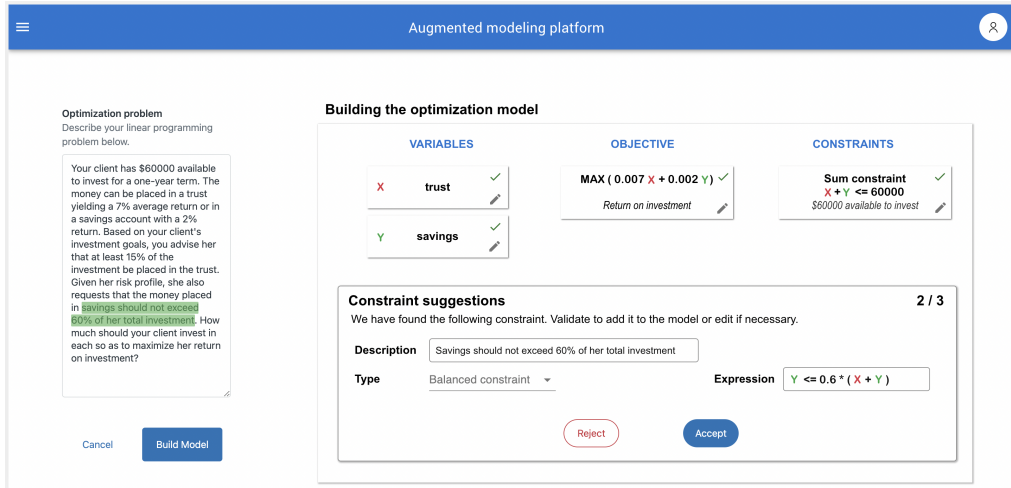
Augmented modeling platform

Optimization problem
Describe your linear programming problem below.

Your client has \$60000 available to invest for a one-year term. The money can be placed in a trust yielding a 7% average return or in a savings account with a 2% return. Based on your client's investment goals, you advise her that at least 15% of the investment be placed in the trust. Given her risk profile, she also requests that the money placed in savings should not exceed 60% of her total investment. How much should your client invest in each so as to maximize her return on investment?

Cancel
Build Model

Building the optimization model

VARIABLES
X trust
Y savings

OBJECTIVE
MAX ( 0.007 X + 0.002 Y)
Return on investment

CONSTRAINTS
Sum constraint
X + Y <= 60000
\$60000 available to invest

Constraint suggestions
2 / 3
We have found the following constraint. Validate to add it to the model or edit if necessary.

Description
Savings should not exceed 60% of her total investment

Type
Balanced constraint

Expression
Y <= 0.6 * ( X + Y )

Reject
Accept